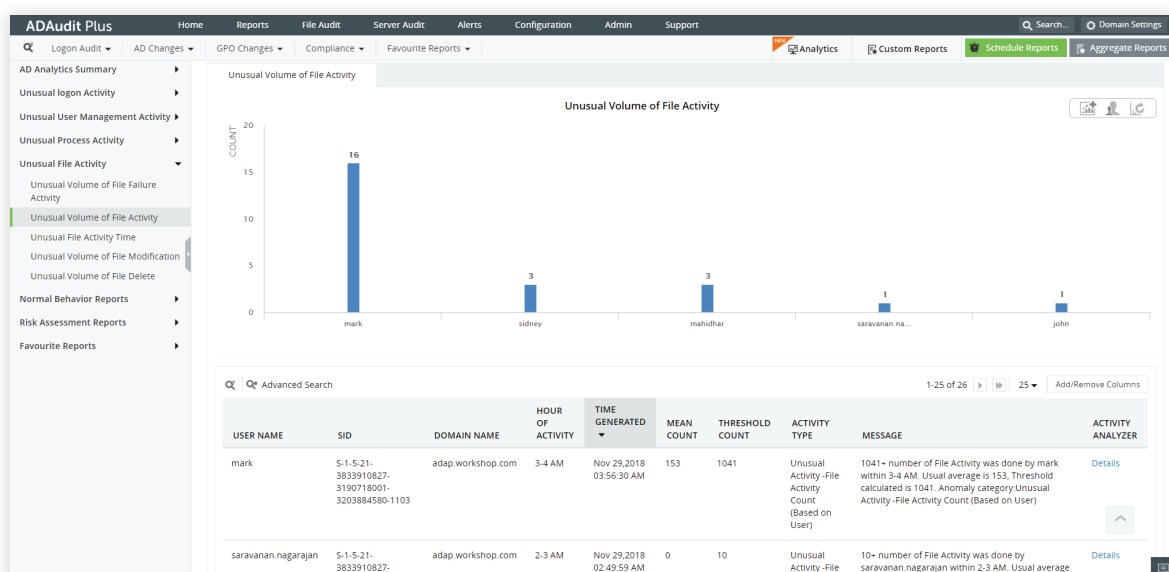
ADAudit Plus

Home Reports File Audit Server Audit Alerts Configuration Admin Support

Search... Domain Settings

Logon Audit ▾ AD Changes ▾ GPO Changes ▾ Compliance ▾ Favourite Reports ▾

New Analytics Custom Reports Schedule Reports Aggregate Reports

AD Analytics Summary

Unusual logon Activity

Unusual User Management Activity

Unusual Process Activity

Unusual File Activity

Unusual Volume of File Failure Activity

Unusual Volume of File Activity

Unusual File Activity Time

Unusual Volume of File Modification

Unusual Volume of File Delete

Normal Behavior Reports

Risk Assessment Reports

Favourite Reports

Unusual Volume of File Activity

Unusual Volume of File Activity

COUNT

20
15
10
5
0

16
3
3
1
1

mark sidney mahidhar saravanan.na... john

Advanced Search

1-25 of 26 25 ▾ Add/Remove Columns

| USER NAME | SID | DOMAIN NAME | HOUR OF ACTIVITY | TIME GENERATED ▾ | MEAN COUNT | THRESHOLD COUNT | ACTIVITY TYPE | MESSAGE | ACTIVITY ANALYZER |
|---|---|---|---|---|---|---|---|---|---|
| mark | S-1-5-21-3833910827-3190718001-3203884580-1103 | adap.workshop.com | 3-4 AM | Nov 29,2018 03:56:30 AM | 153 | 1041 | Unusual Activity -File Activity Count (Based on User) | 1041+ number of File Activity was done by mark within 3-4 AM. Usual average is 153, Threshold calculated is 1041. Anomaly category:Unusual Activity -File Activity Count (Based on User) | Details |
| saravanan.nagarajan | S-1-5-21-3833910827- | adap.workshop.com | 2-3 AM | Nov 29,2018 02:49:59 AM | 0 | 10 | Unusual Activity -File | 10+ number of File Activity was done by saravanan.nagarajan within 2-3 AM. Usual average | Details |